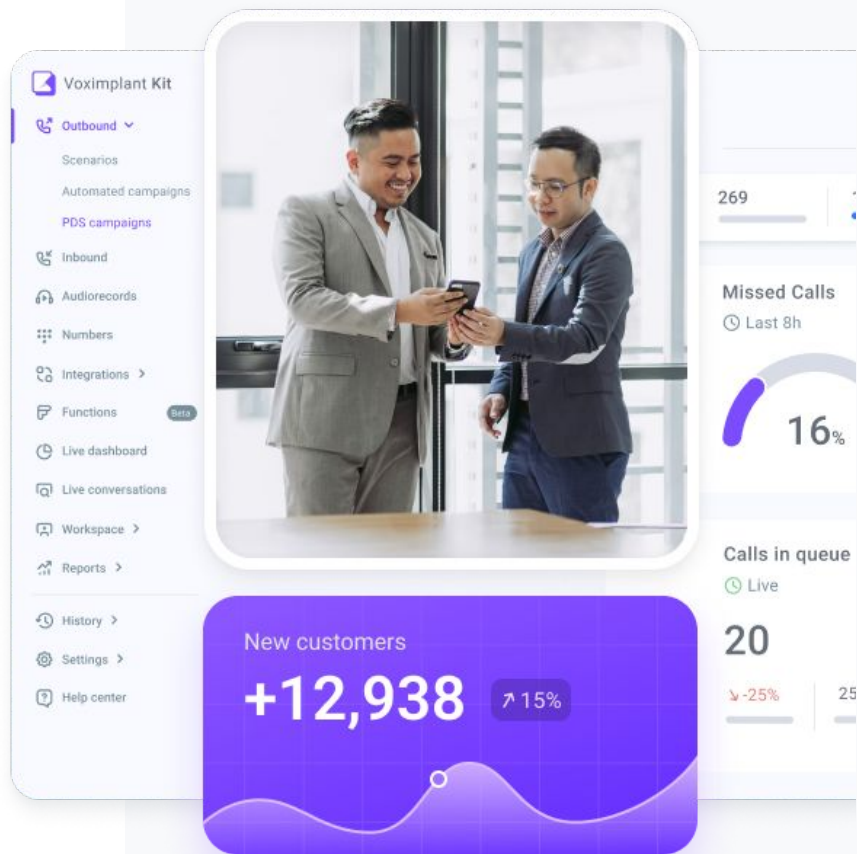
Voximplant Kit

Outbound

Scenarios

Automated campaigns

PDS campaigns

Inbound

Audiorecords

Numbers

Integrations

Functions Beta

Live dashboard

Live conversations

Workspace

Reports

History

Settings

Help center

269

Missed Calls

Last 8h

16%

Calls in queue

Live

20

-25%

25

New customers

+12,938

15%